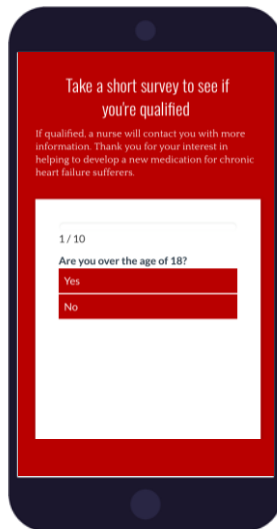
Take a short survey to see if you're qualified

If qualified, a nurse will contact you with more information. Thank you for your interest in helping to develop a new medication for chronic heart failure sufferers.

1 / 10

Are you over the age of 18?

Yes

No